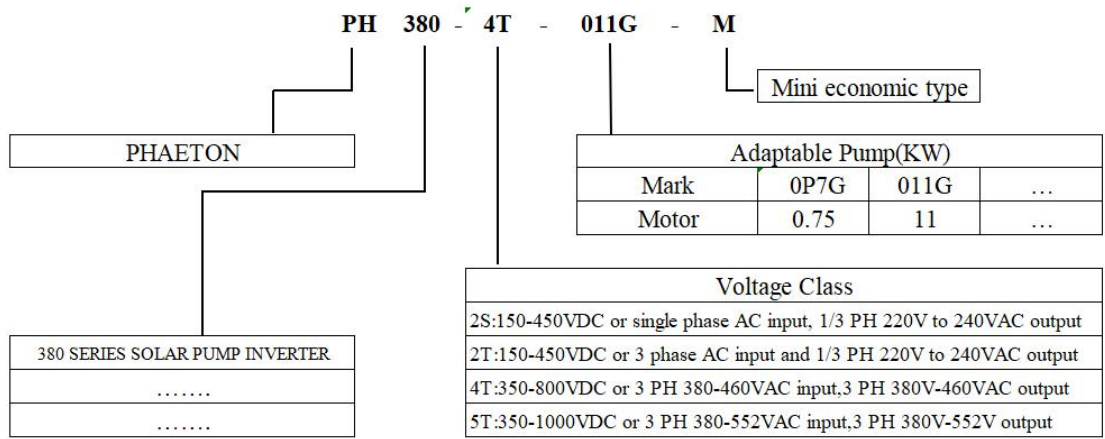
PH 380 - 4T - 011G - M

Mini economic type

PHAETON

| Adaptable Pump(KW) | | | |
|---|---|---|---|
| Mark | 0P7G | 011G | … |
| Motor | 0.75 | 11 | … |

| Voltage Class |
|---|
| 2S:150-450VDC or single phase AC input, 1/3 PH 220V to 240VAC output |
| 2T:150-450VDC or 3 phase AC input and 1/3 PH 220V to 240VAC output |
| 4T:350-800VDC or 3 PH 380-460VAC input,3 PH 380V-460VAC output |
| 5T:350-1000VDC or 3 PH 380-552VAC input,3 PH 380V-552V output |

| 380 SERIES SOLAR PUMP INVERTER |
|---|
| ……. |
| ……. |